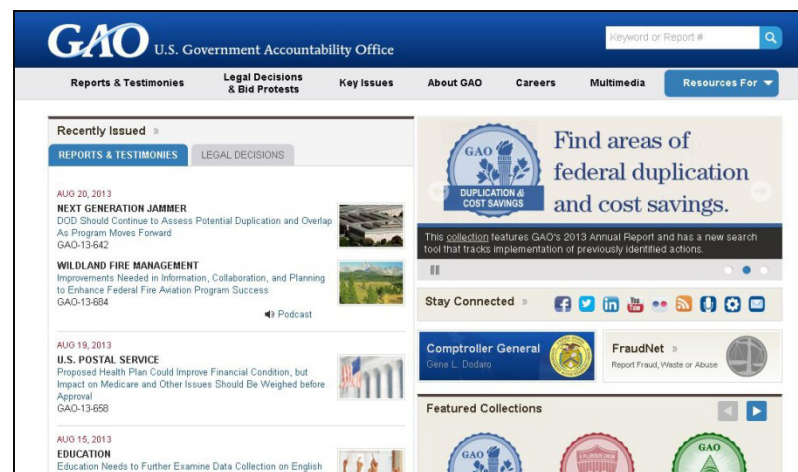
GAO U.S. Government Accountability Office

Keyword or Report #

Reports & Testimonies | Legal Decisions & Bid Protests | Key Issues | About GAO | Careers | Multimedia | Resources For

Recently Issued »

REPORTS & TESTIMONIES | LEGAL DECISIONS

AUG 20, 2013
NEXT GENERATION JAMMER
DOD Should Continue to Assess Potential Duplication and Overlap As Program Moves Forward
GAO-13-642

WILDLAND FIRE MANAGEMENT
Improvements Needed in Information, Collaboration, and Planning to Enhance Federal Fire Aviation Program Success
GAO-13-684
Podcast

AUG 19, 2013
U.S. POSTAL SERVICE
Proposed Health Plan Could Improve Financial Condition, but Impact on Medicare and Other Issues Should Be Weighed before Approval
GAO-13-658

AUG 15, 2013
EDUCATION
Education Needs to Further Examine Data Collection on English

GAO
DUPLICATION & COST SAVINGS
Find areas of federal duplication and cost savings.

This collection features GAO's 2013 Annual Report and has a new search tool that tracks implementation of previously identified actions.

Stay Connected »

Comptroller General
Gene L. Dodaro

FraudNet »
Report Fraud, Waste or Abuse

Featured Collections

GAO

GAO